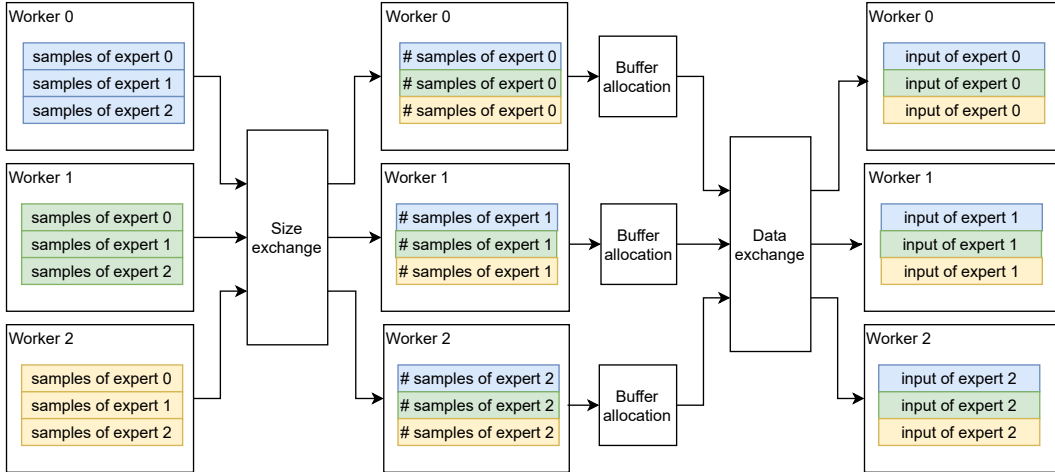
Worker 0
samples of expert 0
samples of expert 1
samples of expert 2

Worker 1
samples of expert 0
samples of expert 1
samples of expert 2

Worker 2
samples of expert 0
samples of expert 1
samples of expert 2

Size exchange

Worker 0
# samples of expert 0
# samples of expert 0
# samples of expert 0

Worker 1
# samples of expert 1
# samples of expert 1
# samples of expert 1

Worker 2
# samples of expert 2
# samples of expert 2
# samples of expert 2

Buffer allocation

Buffer allocation

Buffer allocation

Data exchange

Worker 0
input of expert 0
input of expert 0
input of expert 0

Worker 1
input of expert 1
input of expert 1
input of expert 1

Worker 2
input of expert 2
input of expert 2
input of expert 2